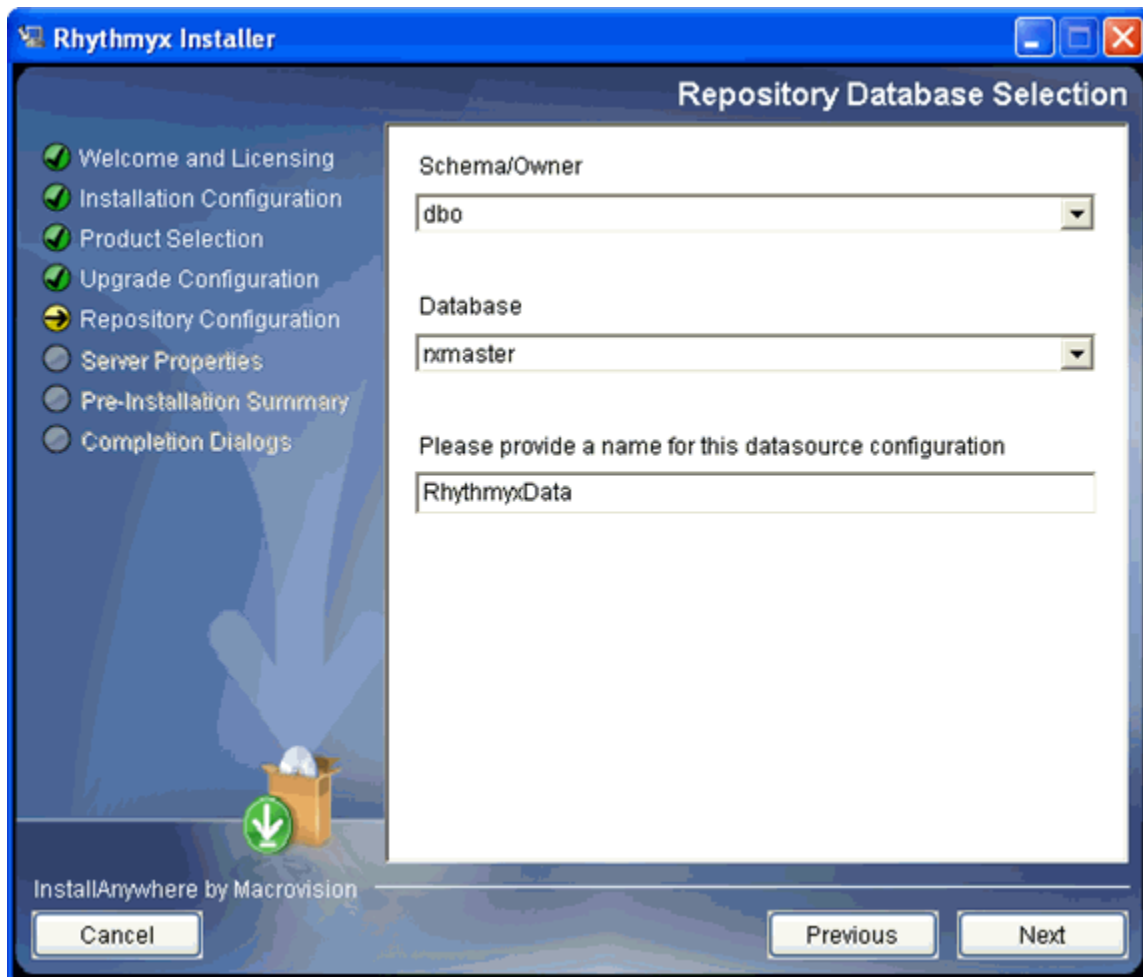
Rhythmyx Installer

Repository Database Selection

Welcome and Licensing
Installation Configuration
Product Selection
Upgrade Configuration
Repository Configuration
Server Properties
Pre-Installation Summary
Completion Dialogs

Schema/Owner
dbo

Database
rxmaster

Please provide a name for this datasource configuration
RhythmyxData

InstallAnywhere by Macrovision

Cancel
Previous
Next